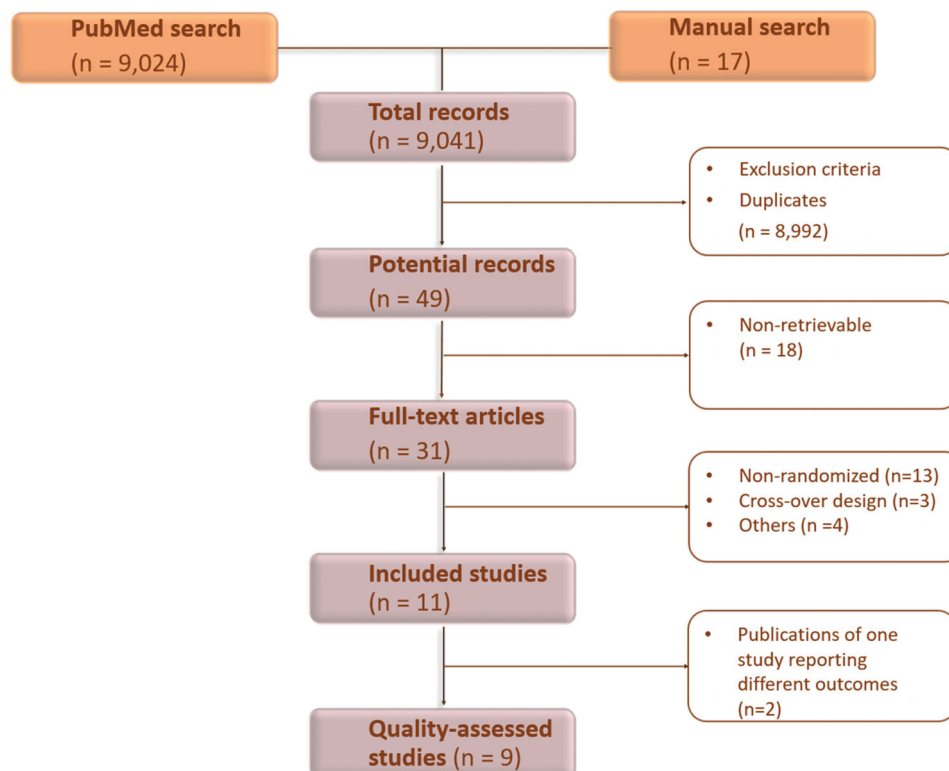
PubMed search
(n = 9,024)

Manual search
(n = 17)

Total records
(n = 9,041)

• Exclusion criteria
• Duplicates
(n = 8,992)

Potential records
(n = 49)

• Non-retrievable
(n = 18)

Full-text articles
(n = 31)

• Non-randomized (n=13)
• Cross-over design (n=3)
• Others (n =4)

Included studies
(n = 11)

• Publications of one study reporting different outcomes
(n=2)

Quality-assessed studies (n = 9)